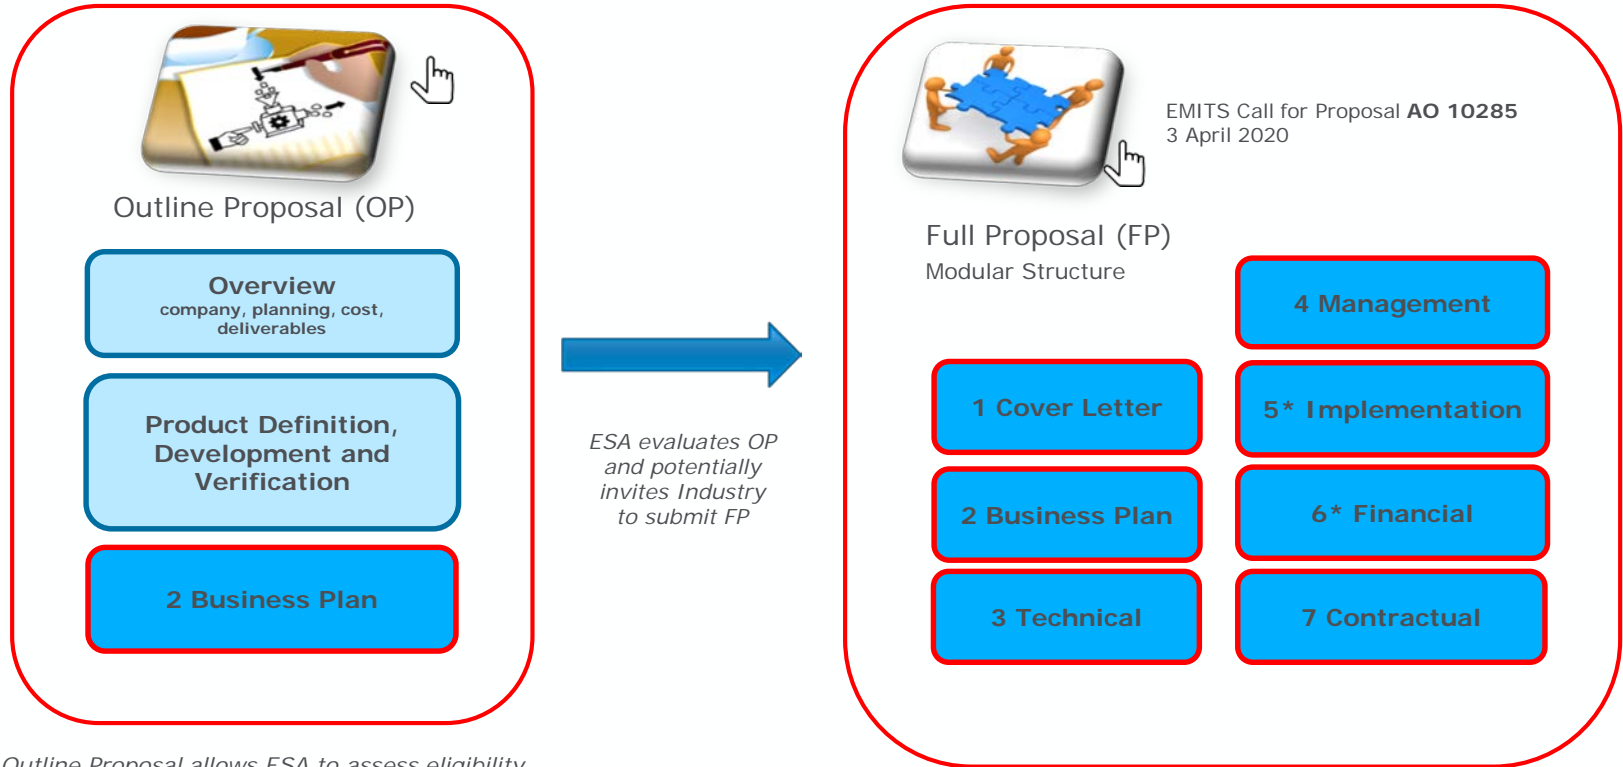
Outline Proposal (OP)

Overview
company, planning, cost, deliverables

Product Definition, Development and Verification

2 Business Plan

ESA evaluates OP and potentially invites Industry to submit FP

EMITS Call for Proposal **AO 10285**
3 April 2020

Full Proposal (FP)
Modular Structure

4 Management

1 Cover Letter

5* Implementation

2 Business Plan

6* Financial

3 Technical

7 Contractual

Outline Proposal allows ESA to assess eligibility